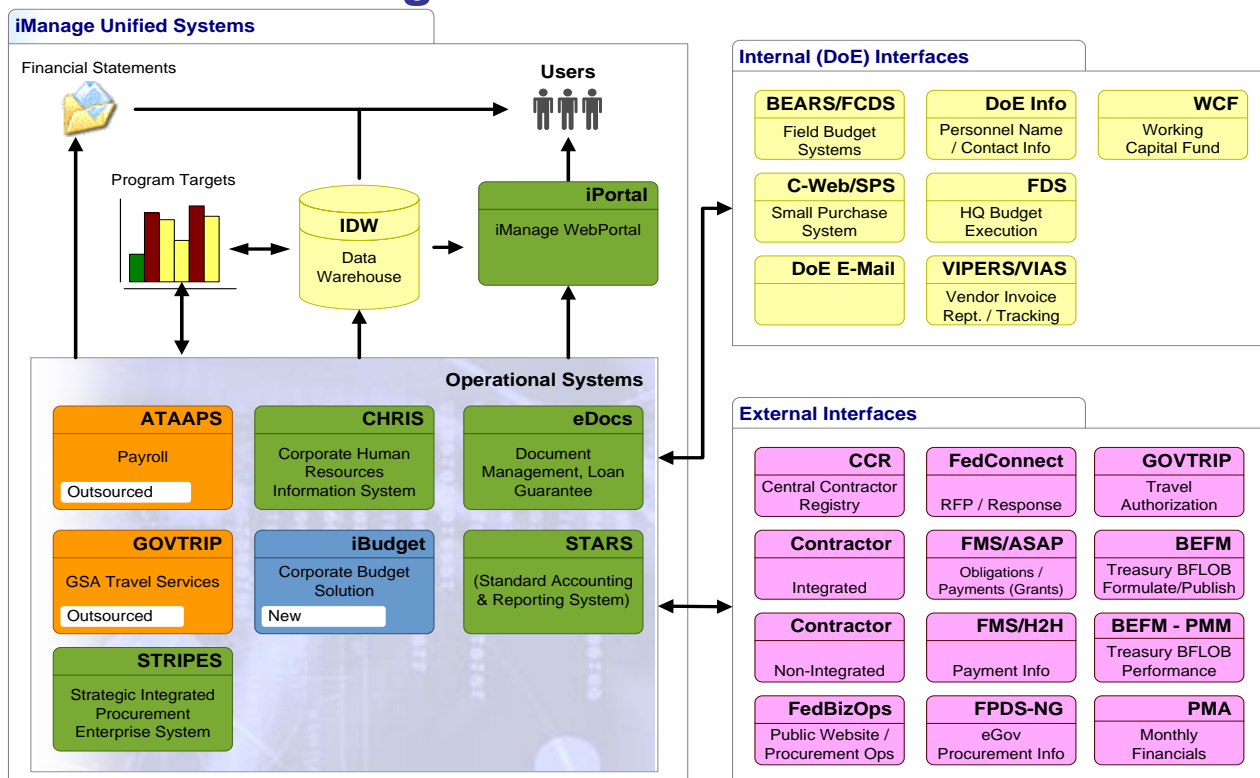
iManage Unified Systems

Financial Statements

Users

Program Targets

IDW
Data Warehouse

iPortal
iManage WebPortal

Operational Systems

ATAAPS
Payroll
Outsourced

CHRIS
Corporate Human Resources Information System

eDocs
Document Management, Loan Guarantee

GOVTRIP
GSA Travel Services
Outsourced

iBudget
Corporate Budget Solution
New

STARS
(Standard Accounting & Reporting System)

STRIPES
Strategic Integrated Procurement Enterprise System

Internal (DoE) Interfaces

BEARS/FCDS
Field Budget Systems

DoE Info
Personnel Name / Contact Info

WCF
Working Capital Fund

C-Web/SPS
Small Purchase System

FDS
HQ Budget Execution

DoE E-Mail

VIPERS/VIAS
Vendor Invoice Rept. / Tracking

External Interfaces

CCR
Central Contractor Registry

FedConnect
RFP / Response

GOVTRIP
Travel Authorization

Contractor
Integrated

FMS/ASAP
Obligations / Payments (Grants)

BEFM
Treasury BFLOB Formulate/Publish

Contractor
Non-Integrated

FMS/H2H
Payment Info

BEFM - PMM
Treasury BFLOB Performance

FedBizOps
Public Website / Procurement Ops

FPDS-NG
eGov Procurement Info

PMA
Monthly Financials